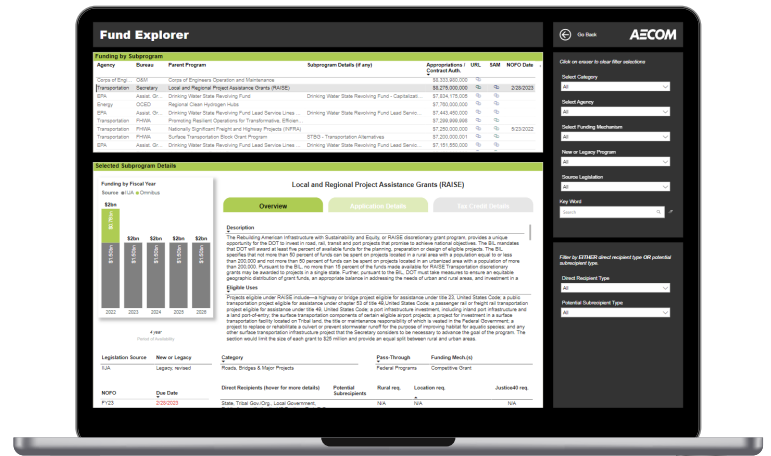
Fund Explorer

Go Back

AECOM

Funding by Subprogram

| Agency | Bureau | Parent Program | Subprogram Details (if any) | Appropriations / Contract Auth. | URL | SAM | NOFO Date |
|---|---|---|---|---|---|---|---|
| Corps of Eng... | O&M | Corps of Engineers Operation and Maintenance | | \$6,333,900,000 | | | |
| Transportation | Secretary | Local and Regional Project Assistance Grants (RAISE) | | \$8,275,000,000 | | | 2/28/2023 |
| EPA | Assist. Or... | Drinking Water State Revolving Fund | Drinking Water State Revolving Fund - Capitalizat... | \$7,834,175,000 | | | |
| Energy | OCED | Regional Clean Hydrogen Hubs | | \$7,780,000,000 | | | |
| EPA | Assist. Or... | Drinking Water State Revolving Fund Lead Service Lines ... | Drinking Water State Revolving Fund Lead Servi... | \$7,443,450,000 | | | |
| Transportation | FHWA | Promoting Resilient Operations for Transformative, Efficien... | | \$7,299,999,998 | | | |
| Transportation | FHWA | Nationally Significant Freight and Highway Projects (INFRA) | | \$7,250,000,000 | | | 5/23/2022 |
| Transportation | FHWA | Surface Transportation Block Grant Program | STBG - Transportation Alternatives | \$7,200,000,001 | | | |
| EPA | Assist. Or... | Drinking Water State Revolving Fund Lead Service Lines ... | Drinking Water State Revolving Fund Lead Servi... | \$7,151,850,000 | | | |

Selected Subprogram Details

Funding by Fiscal Year
Source ● IIJA ● Omnibus

$2bn $2bn $2bn $2bn $2bn

2022 2023 2024 2025 2026

Local and Regional Project Assistance Grants (RAISE)

Overview | Application Details | Tax Credit Details

Description
The Rebuilding American Infrastructure with Sustainability and Equity, or RAISE discretionary grant program, provides a unique opportunity for the DOT to invest in road, rail, transit and port projects that promise to achieve national objectives. The BIL mandates that DOT will award at least five percent of available funds for the planning, preparation or design of eligible projects. The BIL specifies that not more than 50 percent of funds can be spent on projects located in a rural area with a population equal to or less than 200,000 and not more than 50 percent of funds can be spent on projects located in an urban area with a population of more than 200,000. Pursuant to the BIL, no more than 15 percent of the funds made available for RAISE Transportation discretionary grants may be awarded to projects in a single state. Further, pursuant to the BIL, DOT must take measures to ensure an equitable geographic distribution of grant funds, an appropriate balance in addressing the needs of urban and rural areas, and investment in a

Eligible Uses
Projects eligible under RAISE include—a highway or bridge project eligible for assistance under title 23, United States Code; a public transportation project eligible for assistance under chapter 53 of title 49,United States Code; a passenger rail or freight rail transportation project eligible for assistance under title 49, United States Code; a port infrastructure investment, including inland port infrastructure and a land port-of-entry; the surface transportation components of certain eligible airport projects; a project for investment in a surface transportation facility located on Tribal land, the title or maintenance responsibility of which is vested in the Federal Government; a project to replace or rehabilitate a culvert or prevent stormwater runoff for the purpose of improving habitat for aquatic species; and any other surface transportation infrastructure project that the Secretary considers to be necessary to advance the goals of the program. The section would limit the size of each grant to $25 million and provide an equal split between rural and urban areas.

| Legislation Source | New or Legacy | Category | Pass-Through | Funding Mech(s) |
|---|---|---|---|---|
| IIJA | Legacy, revised | Roads, Bridges & Major Projects | Federal Programs | Competitive Grant |

| NOFO | Due Date | Direct Recipients (hover for more details) | Potential Subrecipients | Rural req. | Location req. | Justice40 req. |
|---|---|---|---|---|---|---|
| FY23 | 2/28/2023 | State, Tribal Gov./Org., Local Government, | | N/A | N/A | N/A |

Click an eraser to clear filter selections

Select Category
All

Select Agency
All

Select Funding Mechanism
All

New or Legacy Program
All

Source Legislation
All

Key Word
Search

Filter by EITHER direct recipient type OR potential subrecipient type.

Direct Recipient Type
All

Potential Subrecipient Type
All